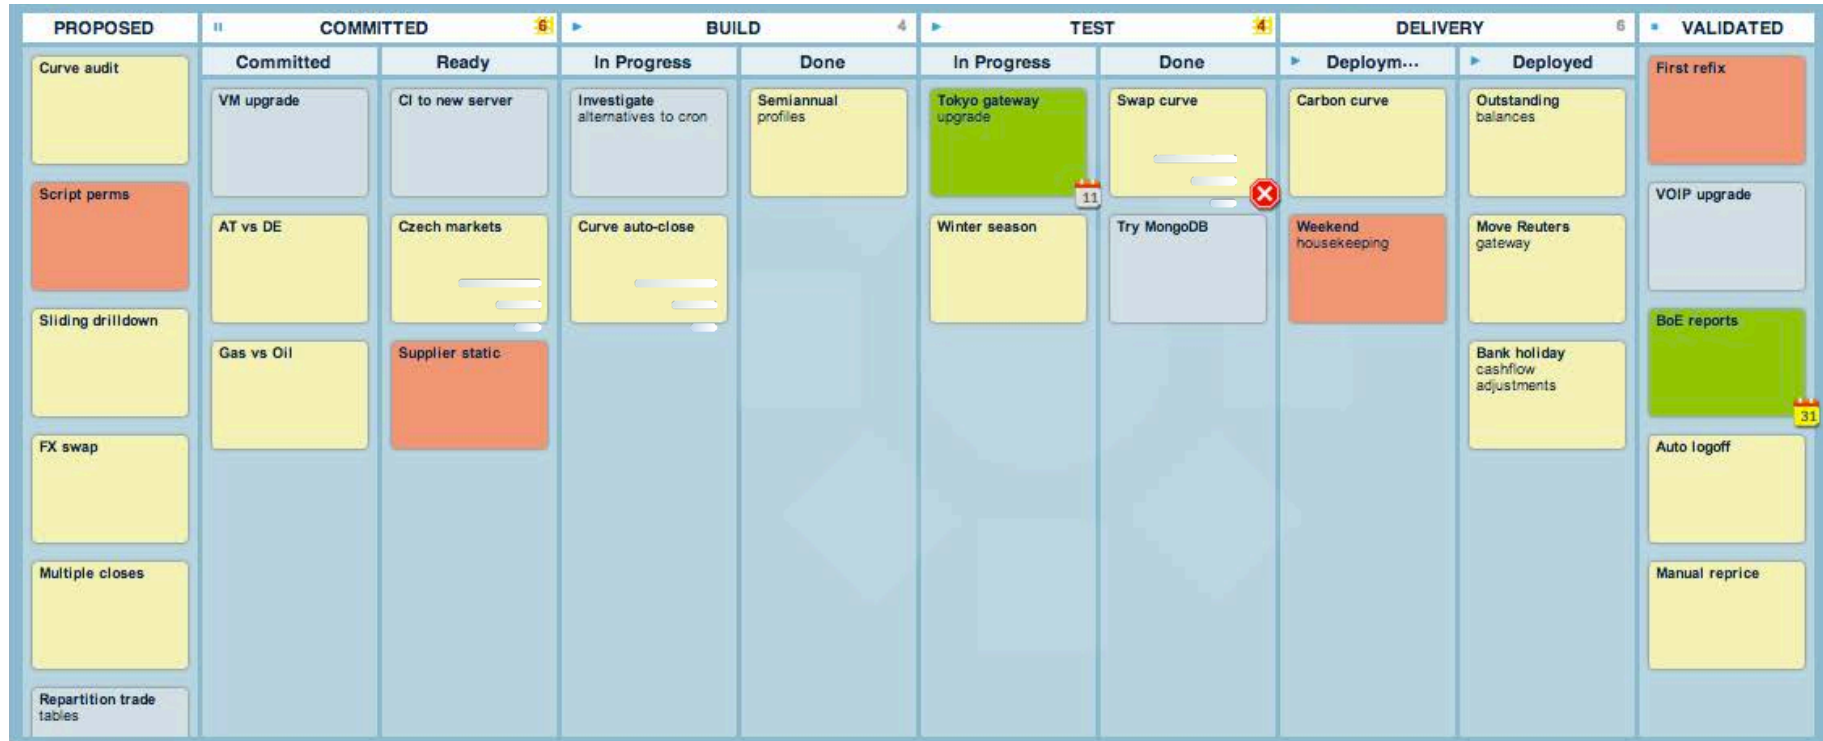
PROPOSED

Curve audit

Script perms

Sliding drilldown

FX swap

Multiple closes

Repartition trade tables

COMMITTED 6

Committed

VM upgrade

AT vs DE

Gas vs Oil

Ready

CI to new server

Czech markets

Supplier static

BUILD 4

In Progress

Investigate alternatives to cron

Curve auto-close

Done

Semiannual profiles

TEST 4

In Progress

Tokyo gateway upgrade

11

Winter season

Done

Swap curve

Try MongoDB

DELIVERY 6

Deploym...

Carbon curve

Weekend housekeeping

Deployed

Outstanding balances

Move Reuters gateway

Bank holiday cashflow adjustments

VALIDATED

First refix

VOIP upgrade

BoE reports

31

Auto logoff

Manual reprice